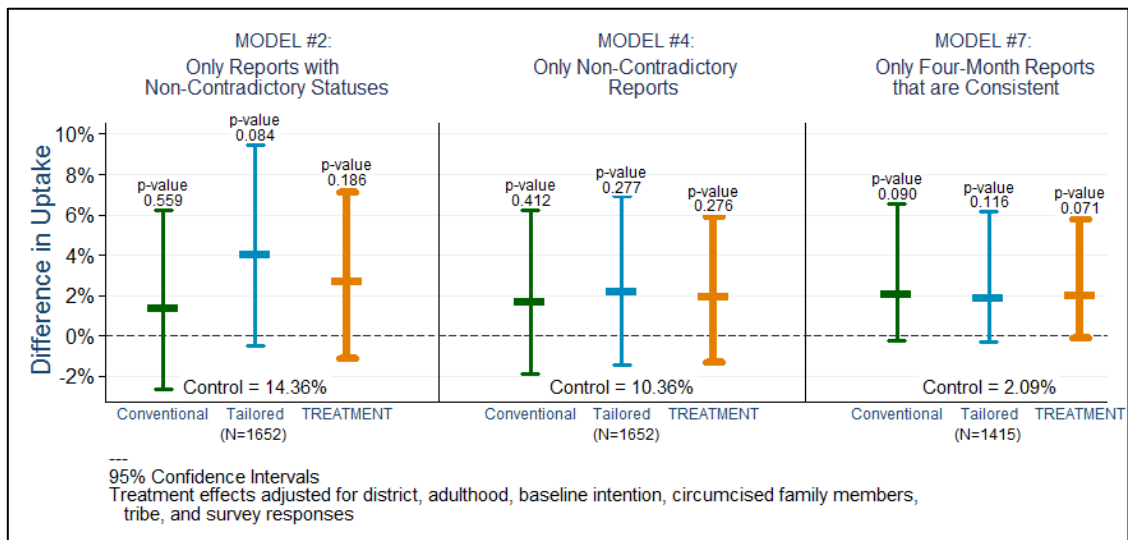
MODEL #2:
Only Reports with Non-Contradictory Statuses

MODEL #4:
Only Non-Contradictory Reports

MODEL #7:
Only Four-Month Reports that are Consistent

Difference in Uptake

10%
8%
6%
4%
2%
0%
-2%

p-value 0.559
p-value 0.084
p-value 0.186
Control = 14.36%

p-value 0.412
p-value 0.277
p-value 0.276
Control = 10.36%

p-value 0.090
p-value 0.116
p-value 0.071
Control = 2.09%

Conventional Tailored TREATMENT (N=1652)
Conventional Tailored TREATMENT (N=1652)
Conventional Tailored TREATMENT (N=1415)

---
95% Confidence Intervals
Treatment effects adjusted for district, adulthood, baseline intention, circumcised family members, tribe, and survey responses